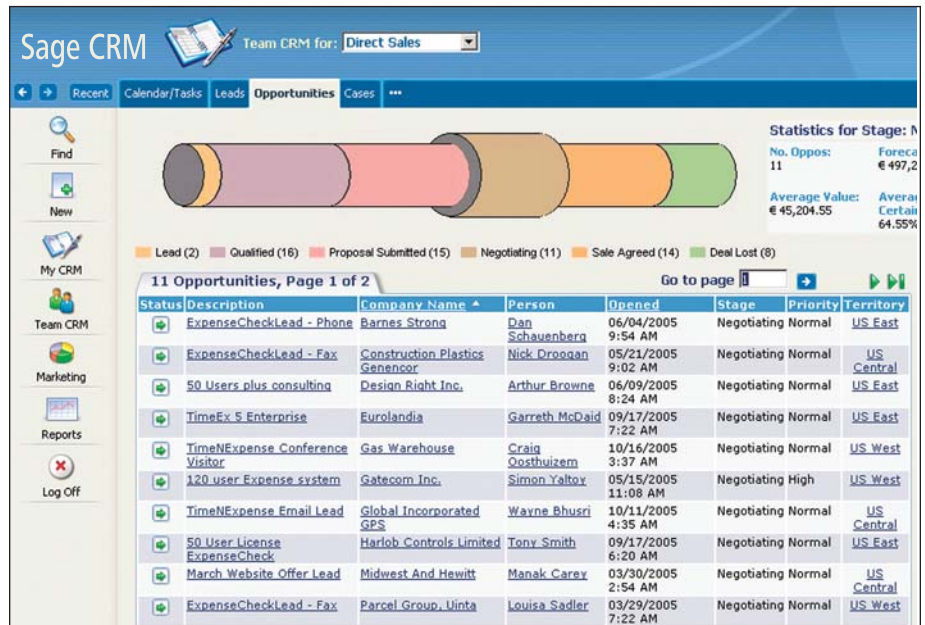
Sage CRM Team CRM for: Direct Sales

Recent Calendar/Tasks Leads Opportunities Cases •••

Find

New

My CRM

Team CRM

Marketing

Reports

Log Off

Statistics for Stage: N

No. Oppos: 11

Foreca € 497,2

Average Value: € 45,204.55

Avera Certai 64.55%

Lead (2) Qualified (16) Proposal Submitted (15) Negotiating (11) Sale Agreed (14) Deal Lost (8)

11 Opportunities, Page 1 of 2

Go to page 1

| Status | Description | Company Name | Person | Opened | Stage | Priority | Territory |
|---|---|---|---|---|---|---|---|
| | ExpenseCheckLead - Phone | Barnes Strong | Dan Schauenberg | 06/04/2005 9:54 AM | Negotiating | Normal | US East |
| | ExpenseCheckLead - Fax | Construction Plastics Genencor | Nick Droogan | 05/21/2005 9:02 AM | Negotiating | Normal | US Central |
| | 50 Users plus consulting | Design Right Inc. | Arthur Browne | 06/09/2005 8:24 AM | Negotiating | Normal | US East |
| | TimeEx 5 Enterprise | Eurolandia | Garreth McDaid | 09/17/2005 7:22 AM | Negotiating | Normal | US East |
| | TimeNExpense Conference Visitor | Gas Warehouse | Craig Oosthuizem | 10/16/2005 3:37 AM | Negotiating | Normal | US West |
| | 120 user Expense system | Gatecom Inc. | Simon Yaltoy | 05/15/2005 11:08 AM | Negotiating | High | US West |
| | TimeNExpense Email Lead | Global Incorporated GPS | Wayne Bhusri | 10/11/2005 4:35 AM | Negotiating | Normal | US Central |
| | 50 User License ExpenseCheck | Harlob Controls Limited | Tony Smith | 09/17/2005 6:20 AM | Negotiating | Normal | US East |
| | March Website Offer Lead | Midwest And Hewitt | Manak Carey | 03/30/2005 2:54 AM | Negotiating | Normal | US Central |
| | ExpenseCheckLead - Fax | Parcel Group, Uinta | Louisa Sadler | 03/29/2005 7:22 AM | Negotiating | Normal | US West |